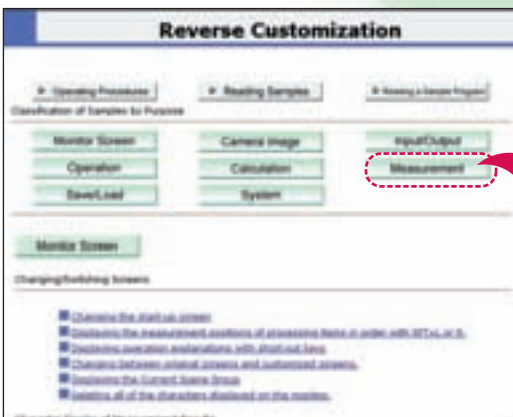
Reverse Customization

▶ Operating Procedures

▶ Reading Samples

▶ Reading a Sample Program

Classification of Samples by Purpose

Monitor Screen

Camera Image

Input/Output

Operation

Calculation

Measurement

Save/Load

System

Monitor Screen

Changing/Switching Screens

Changing the start-up screen

Displaying the measurement positions of processing items in order with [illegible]

Displaying operation explanations with short-cut keys

Changing between original screens and customized screens

Displaying the Current Scene Group

Deleting all of the characters displayed on the monitor